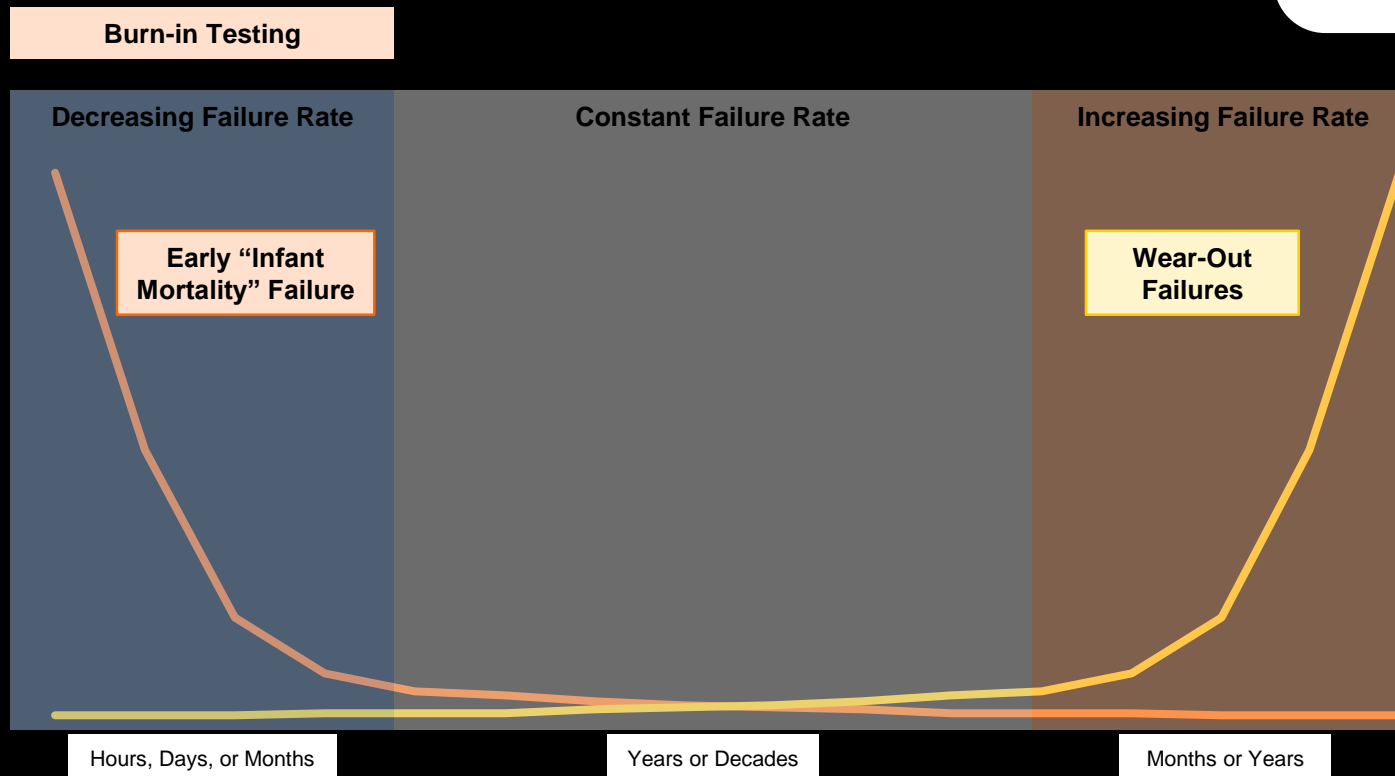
Burn-in Testing

Decreasing Failure Rate

Constant Failure Rate

Increasing Failure Rate

Early "Infant Mortality" Failure

Wear-Out Failures

Hours, Days, or Months

Years or Decades

Months or Years